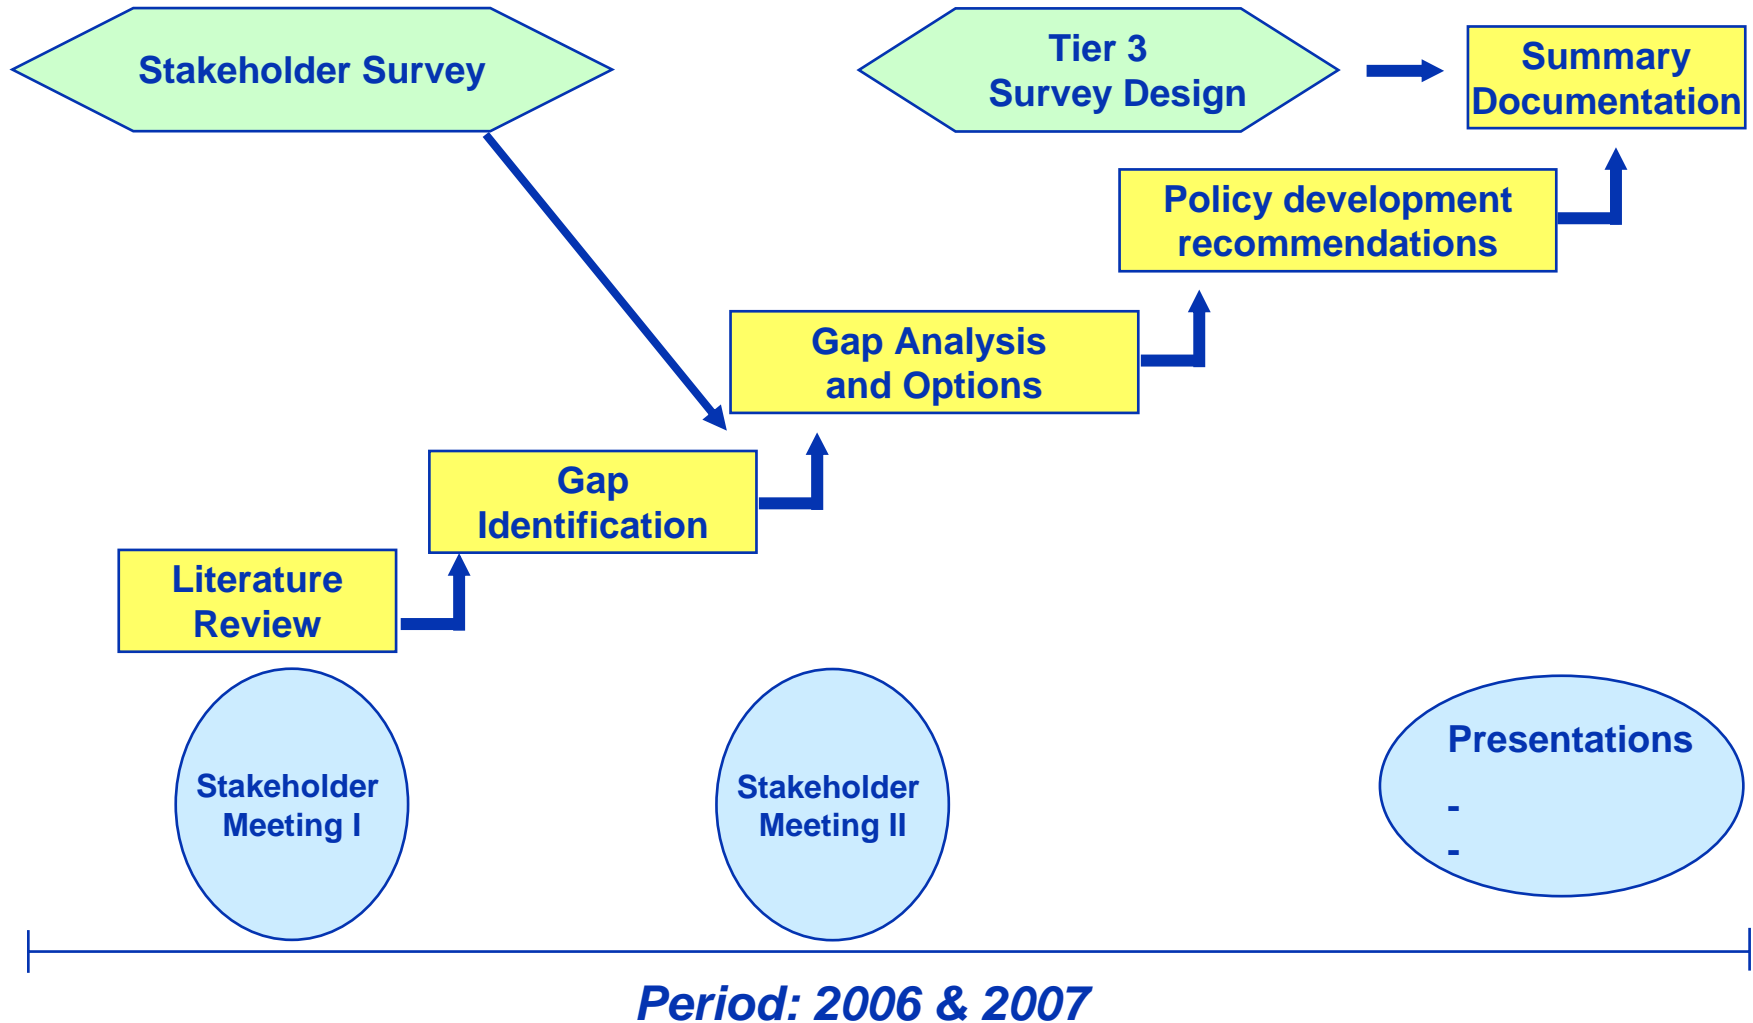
Stakeholder Survey

Tier 3
Survey Design

Summary
Documentation

Policy development
recommendations

Gap Analysis
and Options

Gap
Identification

Literature
Review

Stakeholder
Meeting I

Stakeholder
Meeting II

Presentations
-
-

Period: 2006 & 2007